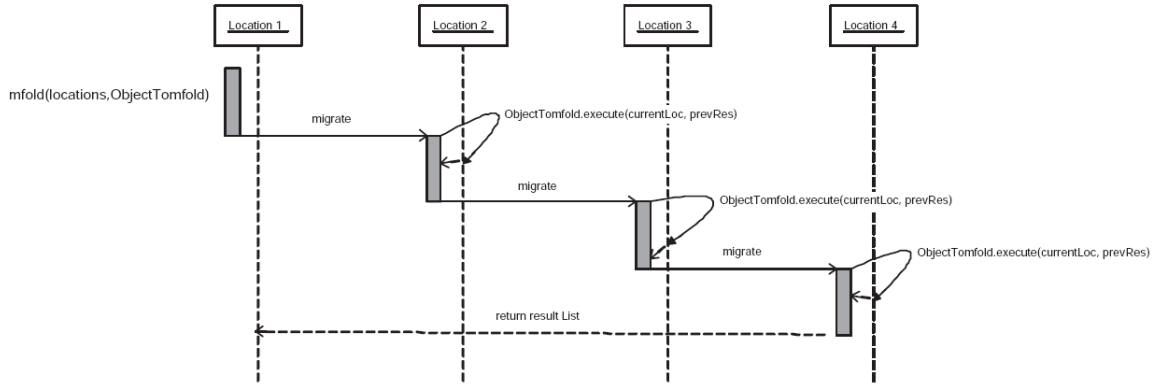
Location 1

Location 2

Location 3

Location 4

mfold(locations,ObjectTomfold)

migrate

ObjectTomfold.execute(currentLoc, prevRes)

migrate

ObjectTomfold.execute(currentLoc, prevRes)

migrate

ObjectTomfold.execute(currentLoc, prevRes)

return result List